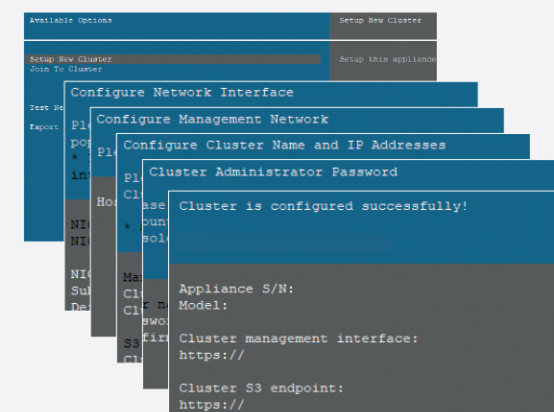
Available Options

Setup New Cluster
Join To Cluster

Test Ne

Export

Setup New Cluster

Setup this applianc

Configure Network Interface

Pl
pop
* 
in

NI
NI

NI
Sub
De

Configure Management Network

Ho

Ma
Cl
Cl

S3
Cl

Configure Cluster Name and IP Addresses

Pl
Cl

*

Cluster Administrator Password

ase
ount
solo

r n
swo
fir

Cluster is configured successfully!

Appliance S/N:
Model:

Cluster management interface:
https://

Cluster S3 endpoint:
https://